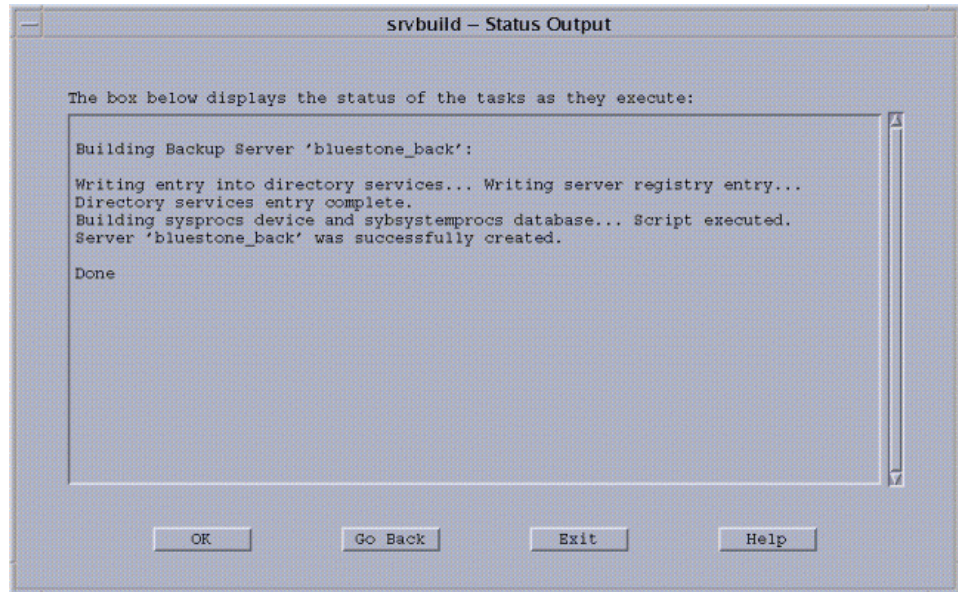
srvbuild – Status Output

The box below displays the status of the tasks as they execute:

Building Backup Server 'bluestone_back':

Writing entry into directory services... Writing server registry entry...
Directory services entry complete.
Building sysprocs device and sybsystemprocs database... Script executed.
Server 'bluestone_back' was successfully created.

Done

OK

Go Back

Exit

Help